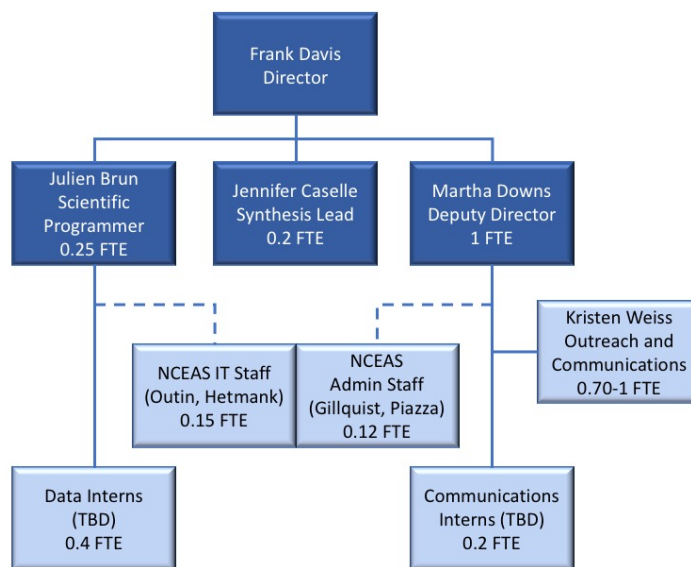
Frank Davis
Director

Julien Brun
Scientific
Programmer
0.25 FTE

Jennifer Caselle
Synthesis Lead
0.2 FTE

Martha Downs
Deputy Director
1 FTE

NCEAS IT Staff
(Outin, Hetmank)
0.15 FTE

NCEAS
Admin Staff
(Gillquist, Piazza)
0.12 FTE

Kristen Weiss
Outreach and
Communications
0.70-1 FTE

Data Interns
(TBD)
0.4 FTE

Communications
Interns (TBD)
0.2 FTE